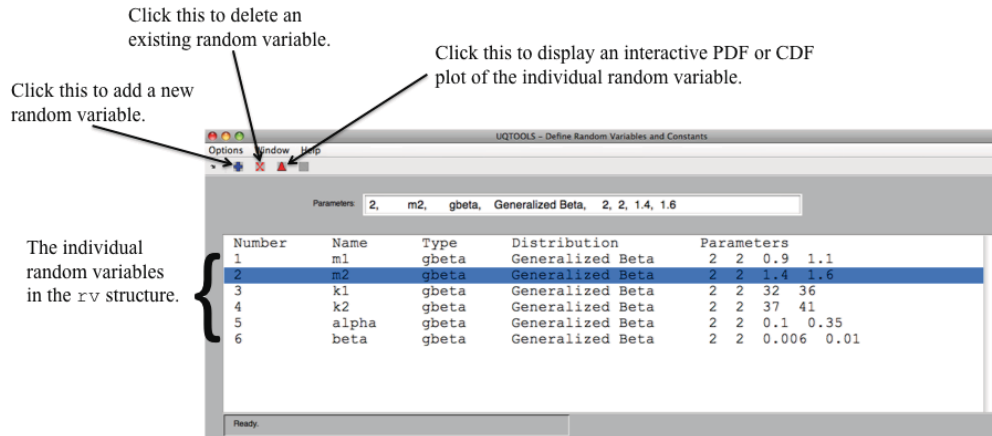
Click this to delete an existing random variable.

Click this to display an interactive PDF or CDF plot of the individual random variable.

Click this to add a new random variable.

UQTOOLS – Define Random Variables and Constants

Options Window Help

Parameters 2, m2, gbeta, Generalized Beta, 2, 2, 1.4, 1.6

The individual random variables in the rv structure.

| Number | Name | Type | Distribution | Parameters |
|---|---|---|---|---|
| 1 | m1 | gbeta | Generalized Beta | 2 2 0.9 1.1 |
| 2 | m2 | gbeta | Generalized Beta | 2 2 1.4 1.6 |
| 3 | k1 | gbeta | Generalized Beta | 2 2 32 36 |
| 4 | k2 | gbeta | Generalized Beta | 2 2 37 41 |
| 5 | alpha | gbeta | Generalized Beta | 2 2 0.1 0.35 |
| 6 | beta | gbeta | Generalized Beta | 2 2 0.006 0.01 |

Ready.